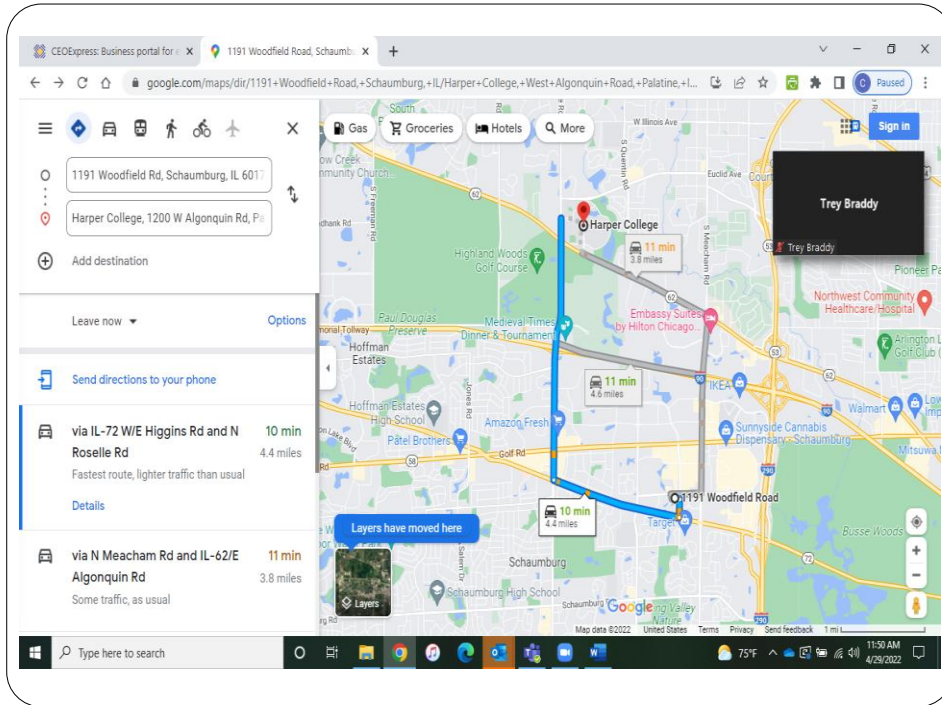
CEOExpress: Business portal for e ×
1191 Woodfield Road, Schaumbu ×
+

google.com/maps/dir/1191+Woodfield+Road,+Schaumburg,+IL/Harper+College,+West+Algonquin+Road,+Palatine,+I...

Paused

1191 Woodfield Rd, Schaumburg, IL 6017
Harper College, 1200 W Algonquin Rd, Pa
Add destination

Leave now
Options

Send directions to your phone

via IL-72 W/E Higgins Rd and N Roselle Rd
10 min
4.4 miles
Fastest route, lighter traffic than usual
Details

via N Meacham Rd and IL-62/E Algonquin Rd
11 min
3.8 miles
Some traffic, as usual

Gas
Groceries
Hotels
More
Sign in

Trey Braddy
Trey Braddy

Harper College
11 min
3.8 miles
11 min
4.6 miles
10 min
4.4 miles
1191 Woodfield Road

South
W Illinois Ave
Euclid Ave
Highland Woods Golf Course
Paul Douglas Preserve
Medieval Times Dinner & Tournament
Embassy Suites by Hilton Chicago...
Northwest Community Healthcare/Hospital
Pioneer Pa
Arlington L Golf Club
Hoffman Estates
IKEA
Walmart
Hoffman Estates High School
Amazon Fresh
Sunnyside Cannabis Dispensary - Schaumburg
Patel Brothers
Golf Rd
Mitsuwa
Target
Busse Woods
Schaumburg
Schaumburg High School
Layers have moved here
Layers
Google
Map data ©2022
United States
Terms
Privacy
Send feedback
1 mi

Type here to search
75°F
11:50 AM
4/29/2022